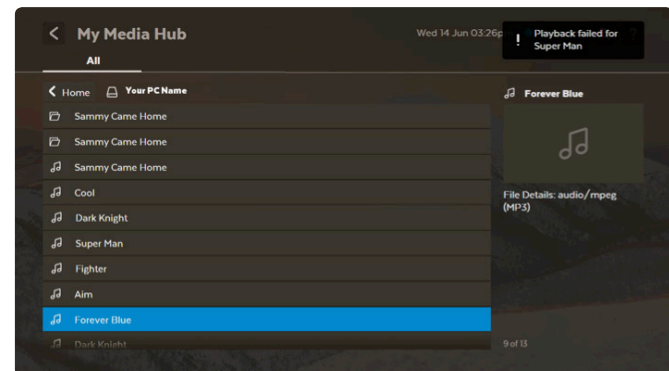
My Media Hub

All

Wed 14 Jun 03:26p

Playback failed for Super Man

Home
Your PC Name

Sammy Came Home
Sammy Came Home
Sammy Came Home
Cool
Dark Knight
Super Man
Fighter
Aim
Forever Blue
Dark Knight

Forever Blue

File Details: audio/mpeg (MP3)

9 of 13